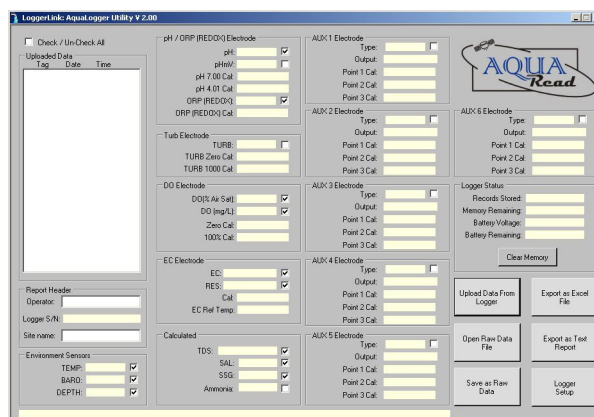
LoggerLink: AquaLogger Utility V 2.00

Check / Un-Check All

Uploaded Data
Tag Date Time

Report Header
Operator:
Logger S/N:
Site name:

Environment Sensors
TEMP:
BARO:
DEPTH:

pH / ORP (REDOX) Electrode
pH:
pHmV:
pH 7.00 Cal:
pH 4.01 Cal:
ORP (REDOX):
ORP (REDOX) Cal:

Turb Electrode
TURB:
TURB Zero Cal:
TURB 1000 Cal:

DO Electrode
DO(% Air Sat):
DO (mg/L):
Zero Cal:
100% Cal:

EC Electrode
EC:
RES:
Cal:
EC Ref Temp:

Calculated
TDS:
SAL:
SSG:
Ammonia:

AUX 1 Electrode
Type:
Output:
Point 1 Cal:
Point 2 Cal:
Point 3 Cal:

AUX 2 Electrode
Type:
Output:
Point 1 Cal:
Point 2 Cal:
Point 3 Cal:

AUX 3 Electrode
Type:
Output:
Point 1 Cal:
Point 2 Cal:
Point 3 Cal:

AUX 4 Electrode
Type:
Output:
Point 1 Cal:
Point 2 Cal:
Point 3 Cal:

AUX 5 Electrode
Type:
Output:
Point 1 Cal:
Point 2 Cal:
Point 3 Cal:

AQUA Read

AUX 6 Electrode
Type:
Output:
Point 1 Cal:
Point 2 Cal:
Point 3 Cal:

Logger Status
Records Stored:
Memory Remaining:
Battery Voltage:
Battery Remaining:

Clear Memory

Upload Data From Logger
Export as Excel File
Open Raw Data File
Export as Text Report
Save as Raw Data
Logger Setup